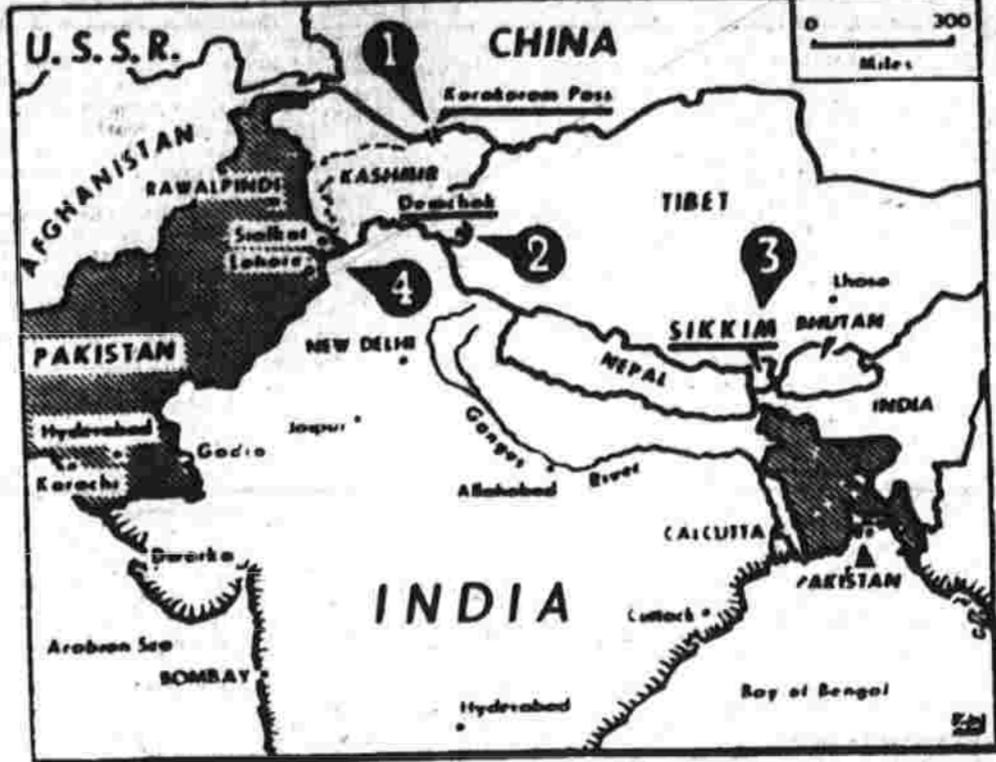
U.S.S.R.
1
CHINA
0
300
Miles
Karakoram Pass
AFGHANISTAN
RAWALPINDI
KASHMIR
Demchok
TIBET
Sialkot
Lahore
2
3
4
Lhasa
SIKKIM
BHUTAN
NEW DELHI
NEPAL
PAKISTAN
INDIA
Jaipur
Ganges
Hyderabad
Gadra
Karachi
Allahabad
River
CALCUTTA
Dwarka
PAKISTAN
INDIA
Cuttack
Arabian Sea
BOMBAY
Bay of Bengal
Hyderabad